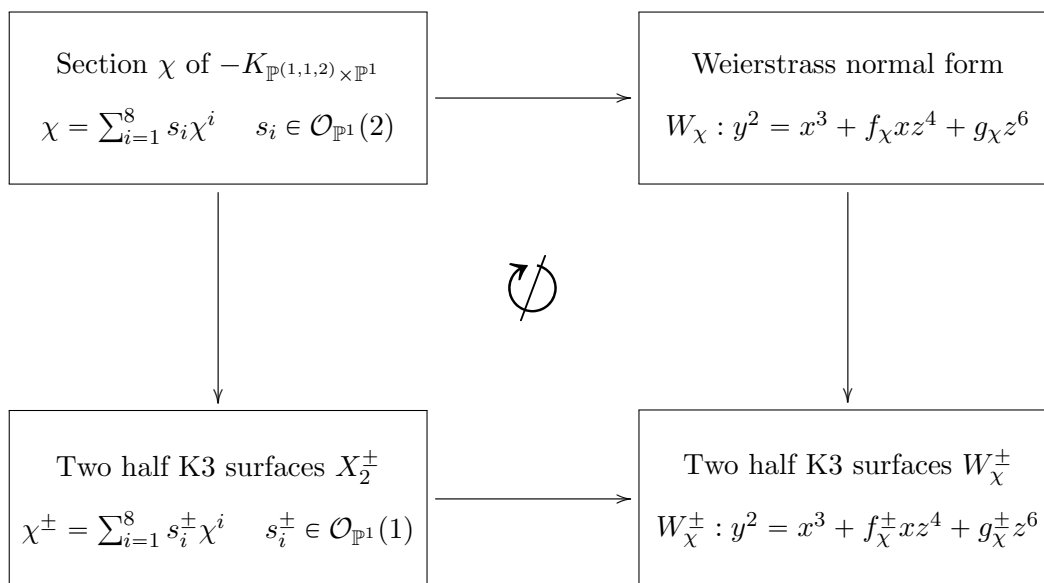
Section $\chi$ of $-K_{\mathbb{P}^{(1,1,2)}\times\mathbb{P}^1}$

$\chi = \sum_{i=1}^{8} s_i \chi^i \quad s_i \in \mathcal{O}_{\mathbb{P}^1}(2)$

Weierstrass normal form

$W_\chi : y^2 = x^3 + f_\chi x z^4 + g_\chi z^6$

Two half K3 surfaces $X_2^\pm$

$\chi^\pm = \sum_{i=1}^{8} s_i^\pm \chi^i \quad s_i^\pm \in \mathcal{O}_{\mathbb{P}^1}(1)$

Two half K3 surfaces $W_\chi^\pm$

$W_\chi^\pm : y^2 = x^3 + f_\chi^\pm x z^4 + g_\chi^\pm z^6$